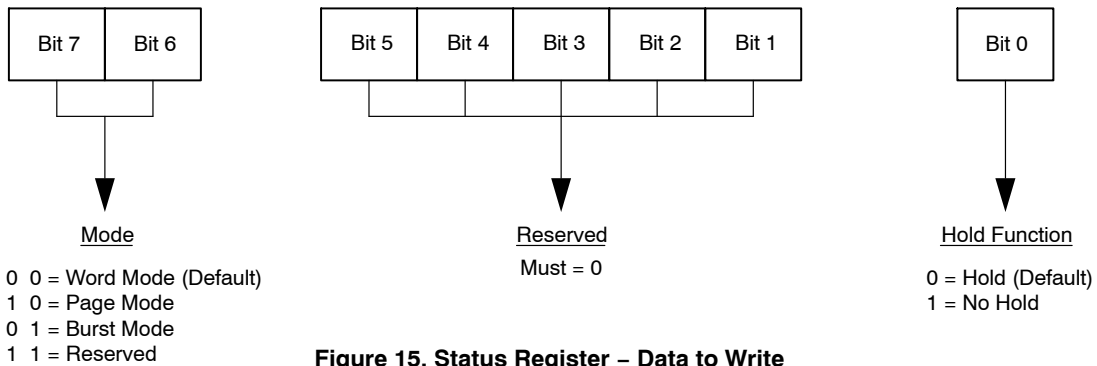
Bit 7 | Bit 6

Bit 5 | Bit 4 | Bit 3 | Bit 2 | Bit 1

Bit 0

Mode

0 0 = Word Mode (Default)
1 0 = Page Mode
0 1 = Burst Mode
1 1 = Reserved

Reserved

Must = 0

Hold Function

0 = Hold (Default)
1 = No Hold

**Figure 15. Status Register − Data to Write**